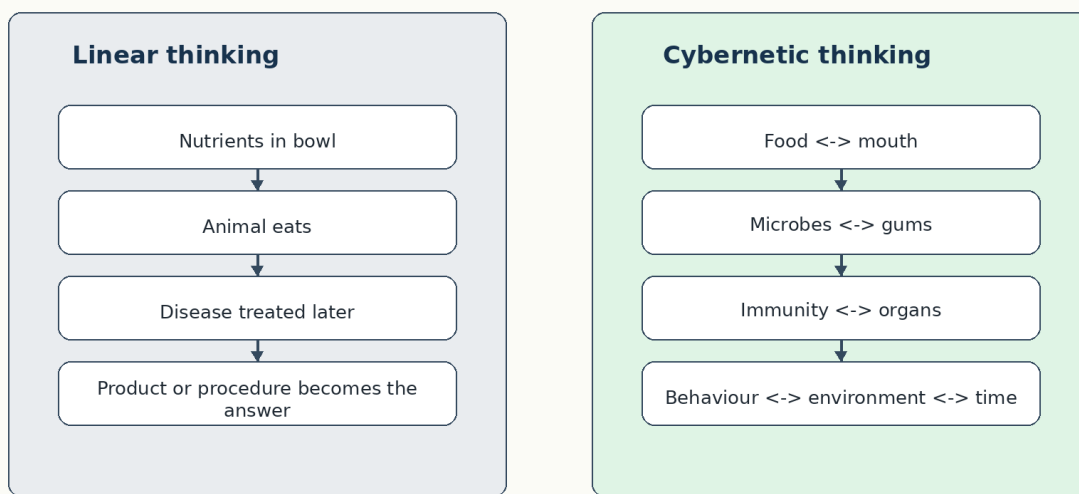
Linear thinking

Nutrients in bowl

Animal eats

Disease treated later

Product or procedure becomes the answer

Cybernetic thinking

Food <-> mouth

Microbes <-> gums

Immunity <-> organs

Behaviour <-> environment <-> time